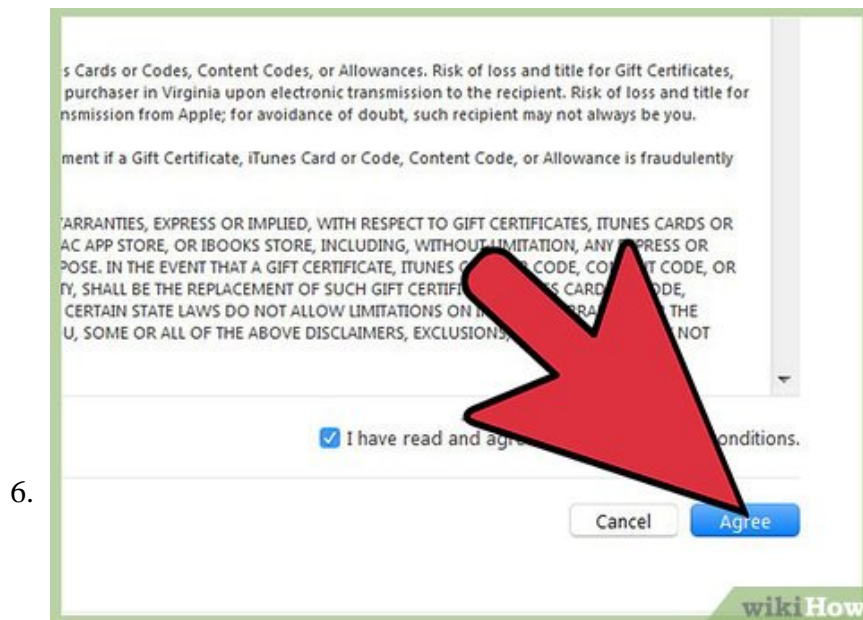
s Cards or Codes, Content Codes, or Allowances. Risk of loss and title for Gift Certificates, purchaser in Virginia upon electronic transmission to the recipient. Risk of loss and title for nsmission from Apple; for avoidance of doubt, such recipient may not always be you.

ment if a Gift Certificate, iTunes Card or Code, Content Code, or Allowance is fraudulently

/ARRANTIES, EXPRESS OR IMPLIED, WITH RESPECT TO GIFT CERTIFICATES, ITUNES CARDS OR AC APP STORE, OR IBOOKS STORE, INCLUDING, WITHOUT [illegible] ANY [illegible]PRESS OR POSE. IN THE EVENT THAT A GIFT CERTIFICATE, ITUNES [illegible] CODE, CON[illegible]T CODE, OR Y, SHALL BE THE REPLACEMENT OF SUCH GIFT CERTIFI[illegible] CARD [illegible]ODE, CERTAIN STATE LAWS DO NOT ALLOW LIMITATIONS ON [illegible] THE U, SOME OR ALL OF THE ABOVE DISCLAIMERS, EXCLUSIONS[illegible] NOT

I have read and ag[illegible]onditions.

6.

Cancel

Agree

wikiHow